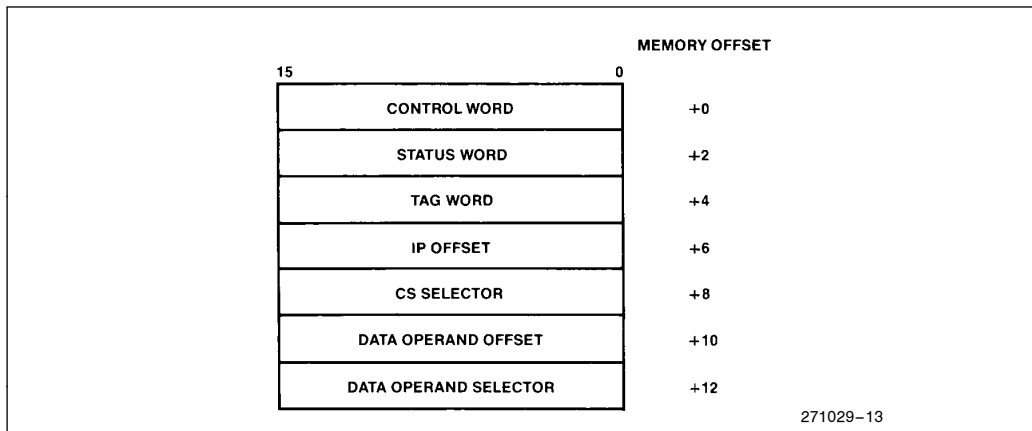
MEMORY OFFSET

15 0

| | |
|---|---|
| CONTROL WORD | +0 |
| STATUS WORD | +2 |
| TAG WORD | +4 |
| IP OFFSET | +6 |
| CS SELECTOR | +8 |
| DATA OPERAND OFFSET | +10 |
| DATA OPERAND SELECTOR | +12 |

271029–13